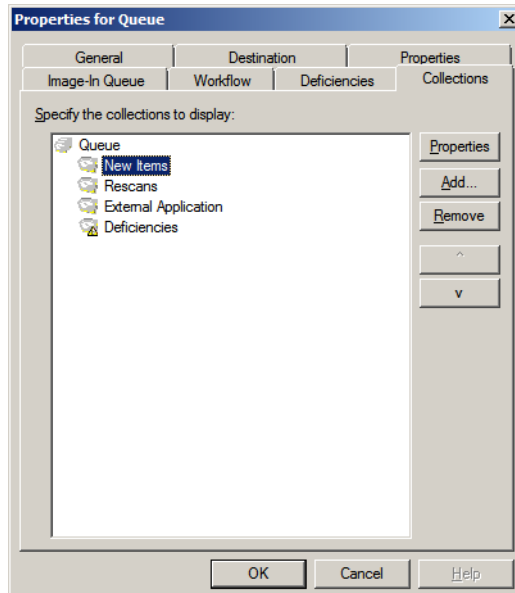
Properties for Queue

General
Destination
Properties
Image-In Queue
Workflow
Deficiencies
Collections

Specify the collections to display:

Queue
New Items
Rescans
External Application
Deficiencies

Properties
Add...
Remove
^
v

OK
Cancel
Help